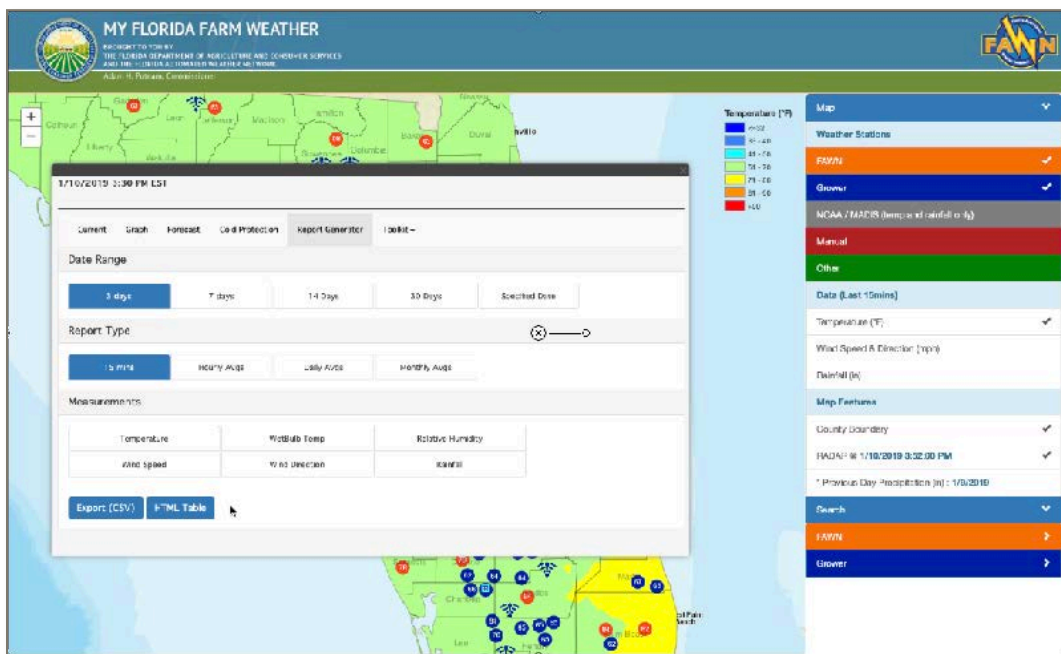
MY FLORIDA FARM WEATHER
BROUGHT TO YOU BY
THE FLORIDA DEPARTMENT OF AGRICULTURE AND CONSUMER SERVICES
AND THE FLORIDA AUTOMATED WEATHER NETWORK
Adam H. Putnam, Commissioner

FAWN

+
−

Calhoun
Liberty
Leon
Madison
Duval
Columbia

Temperature (°F)
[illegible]
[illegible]
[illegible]
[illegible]
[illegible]
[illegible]
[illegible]

1/10/2019 3:30 PM EST

Current Graph Forecast Cold Protection Report Generator Toolkit ▾

Date Range

3 days 7 days 14 Days 30 Days Specified Date

Report Type

15 mins Hourly Avgs Daily Avgs Monthly Avgs

Measurements

| Temperature | WetBulb Temp | Relative Humidity |
|---|---|---|
| Wind Speed | Wind Direction | Rainfall |

Export (CSV) HTML Table

Map
Weather Stations
FAWN ✔
Grower ✔
NOAA / MADIS (temp and rainfall only)
Manual
Other
Data (Last 15mins)
Temperature (°F) ✔
Wind Speed & Direction (mph)
Rainfall (in)
Map Features
County Boundary ✔
RADAR @ 1/10/2019 3:32:00 PM ✔
* Previous Day Precipitation (in) : 1/9/2019
Search
FAWN
Grower